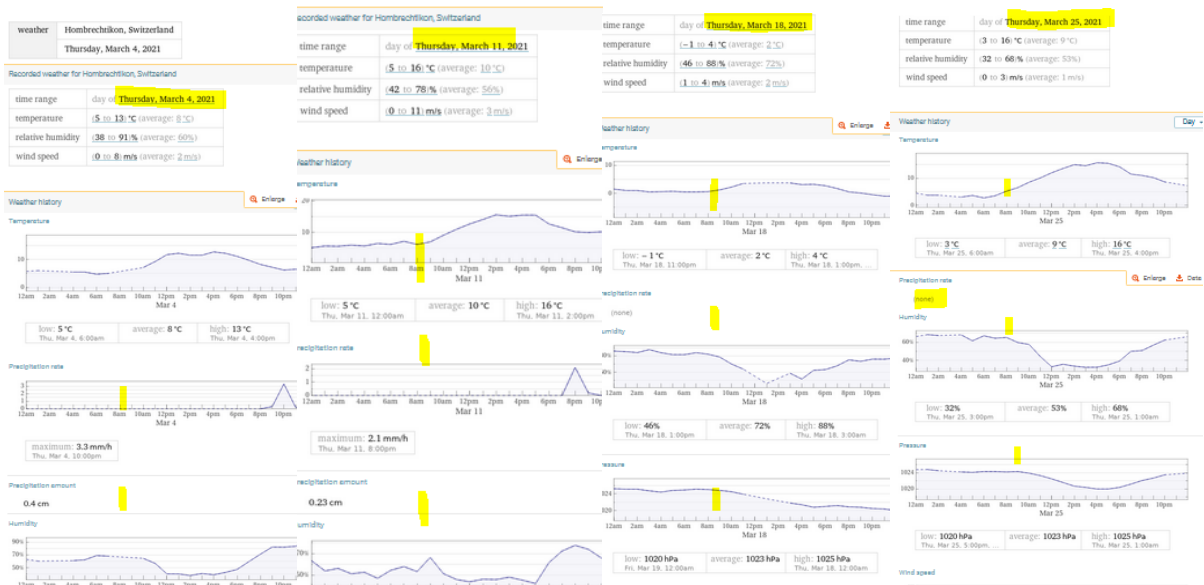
| weather | Hombrechtikon, Switzerland |
|---|---|
| | Thursday, March 4, 2021 |

Recorded weather for Hombrechtikon, Switzerland

| time range | day of Thursday, March 4, 2021 |
|---|---|
| temperature | (5 to 13) °C (average: 8 °C) |
| relative humidity | (38 to 91) % (average: 60%) |
| wind speed | (0 to 8) m/s (average: 2 m/s) |

Weather history

Enlarge

Temperature

10

12am 2am 4am 6am 8am 10am 12pm 2pm 4pm 6pm 8pm 10pm
Mar 4

low: 5 °C
Thu, Mar 4, 6:00am

average: 8 °C

high: 13 °C
Thu, Mar 4, 4:00pm

Precipitation rate

3
2
1
0

Mar 4

maximum: 3.3 mm/h
Thu, Mar 4, 10:00pm

Precipitation amount

0.4 cm

Humidity

90%
70%
50%

Recorded weather for Hombrechtikon, Switzerland

| time range | day of Thursday, March 11, 2021 |
|---|---|
| temperature | (5 to 16) °C (average: 10 °C) |
| relative humidity | (42 to 78) % (average: 56%) |
| wind speed | (0 to 11) m/s (average: 3 m/s) |

Weather history

Enlarge

Temperature

10

12am 2am 4am 6am 8am 10am 12pm 2pm 4pm 6pm 8pm 10pm
Mar 11

low: 5 °C
Thu, Mar 11, 12:00am

average: 10 °C

high: 16 °C
Thu, Mar 11, 2:00pm

Precipitation rate

12am 2am 4am 6am 8am 10am 12pm 2pm 4pm 6pm 8pm 10pm
Mar 11

maximum: 2.1 mm/h
Thu, Mar 11, 8:00pm

Precipitation amount

0.23 cm

Humidity

60%

| time range | day of Thursday, March 18, 2021 |
|---|---|
| temperature | (−1 to 4) °C (average: 2 °C) |
| relative humidity | (46 to 88) % (average: 72%) |
| wind speed | (1 to 4) m/s (average: 2 m/s) |

Weather history

Enlarge

Temperature

0

12am 2am 4am 6am 8am 10am 12pm 2pm 4pm 6pm 8pm 10pm
Mar 18

low: −1 °C
Thu, Mar 18, 11:00pm

average: 2 °C

high: 4 °C
Thu, Mar 18, 1:00pm

Precipitation rate

(none)

Humidity

80%
60%

12am 2am 4am 6am 8am 10am 12pm 2pm 4pm 6pm 8pm 10pm
Mar 18

low: 46%
Thu, Mar 18, 1:00pm

average: 72%

high: 88%
Thu, Mar 18, 3:00am

Pressure

1024
1020

12am 2am 4am 6am 8am 10am 12pm 2pm 4pm 6pm 8pm 10pm
Mar 18

low: 1020 hPa
Fri, Mar 19, 12:00am

average: 1023 hPa

high: 1025 hPa
Thu, Mar 18, 12:00am

| time range | day of Thursday, March 25, 2021 |
|---|---|
| temperature | (3 to 16) °C (average: 9 °C) |
| relative humidity | (32 to 68) % (average: 53%) |
| wind speed | (0 to 3) m/s (average: 1 m/s) |

Weather history

Day

Temperature

10
0

12am 2am 4am 6am 8am 10am 12pm 2pm 4pm 6pm 8pm 10pm
Mar 25

low: 3 °C
Thu, Mar 25, 6:00am

average: 9 °C

high: 16 °C
Thu, Mar 25, 4:00pm

Precipitation rate

Enlarge Data

(none)

Humidity

60%
40%

12am 2am 4am 6am 8am 10am 12pm 2pm 4pm 6pm 8pm 10pm
Mar 25

low: 32%
Thu, Mar 25, 3:00pm

average: 53%

high: 68%
Thu, Mar 25, 1:00am

Pressure

1024
1020

12am 2am 4am 6am 8am 10am 12pm 2pm 4pm 6pm 8pm 10pm
Mar 25

low: 1020 hPa
Thu, Mar 25, 5:00pm

average: 1023 hPa

high: 1025 hPa
Thu, Mar 25, 1:00am

Wind speed